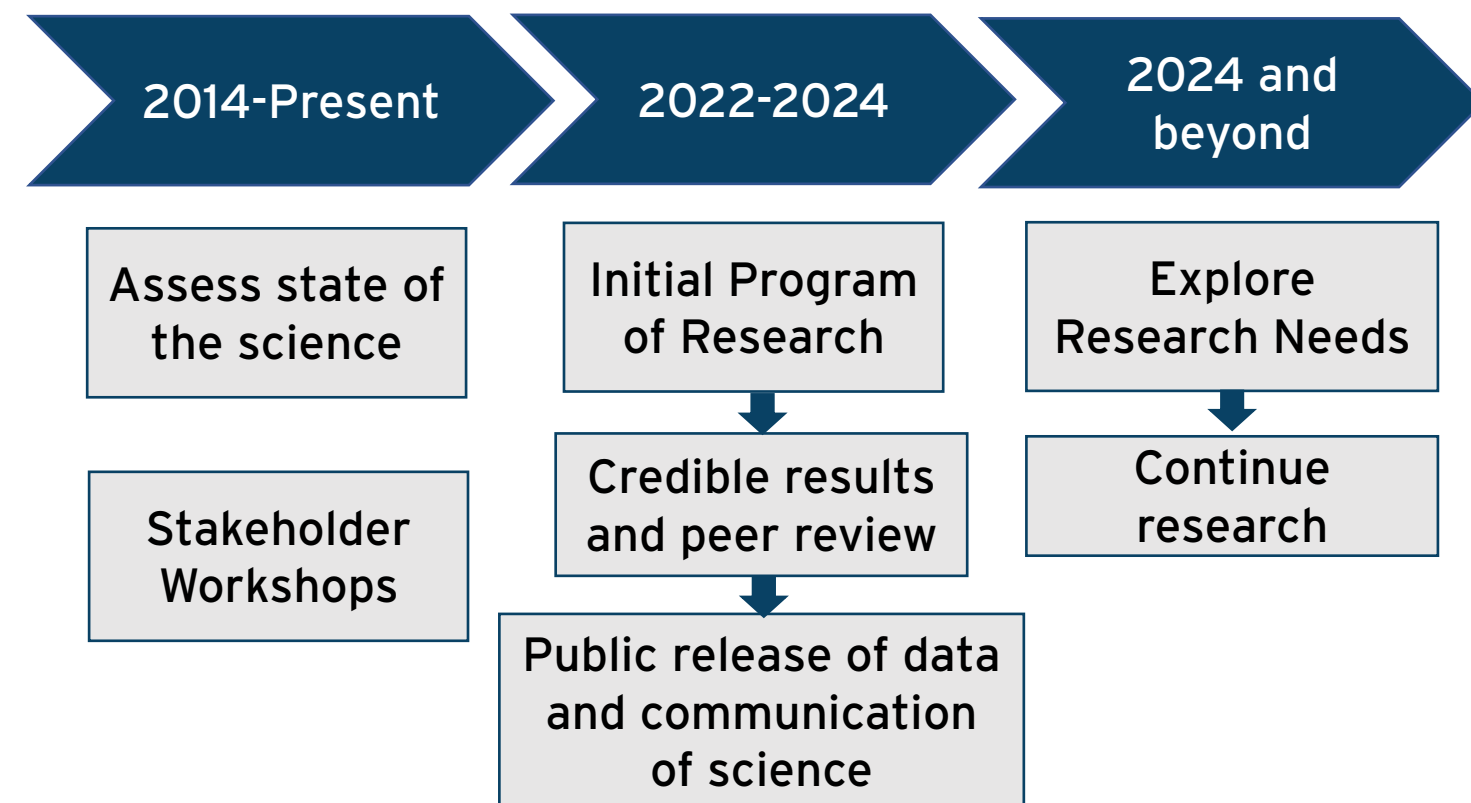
2014-Present

2022-2024

2024 and beyond

Assess state of the science

Stakeholder Workshops

Initial Program of Research

Credible results and peer review

Public release of data and communication of science

Explore Research Needs

Continue research